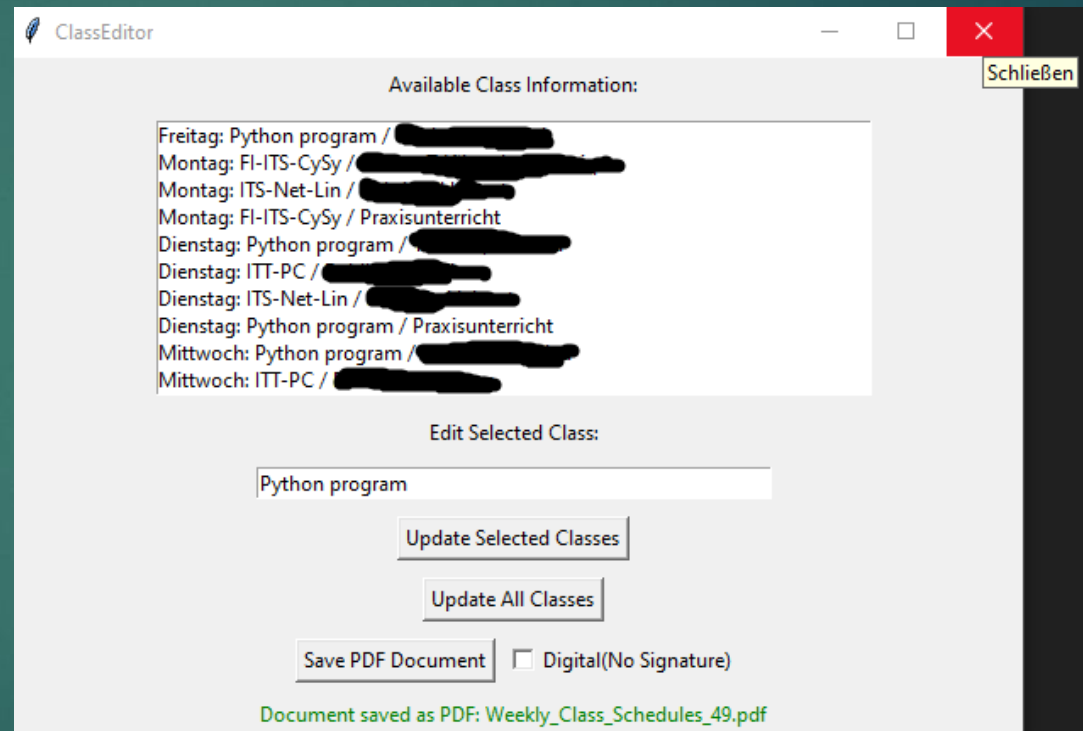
ClassEditor

Schließen

Available Class Information:

Freitag: Python program / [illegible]
Montag: FI-ITS-CySy / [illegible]
Montag: ITS-Net-Lin / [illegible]
Montag: FI-ITS-CySy / Praxisunterricht
Dienstag: Python program / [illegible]
Dienstag: ITT-PC / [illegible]
Dienstag: ITS-Net-Lin / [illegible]
Dienstag: Python program / Praxisunterricht
Mittwoch: Python program / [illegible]
Mittwoch: ITT-PC / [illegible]

Edit Selected Class:

Python program

Update Selected Classes

Update All Classes

Save PDF Document

Digital(No Signature)

Document saved as PDF: Weekly_Class_Schedules_49.pdf